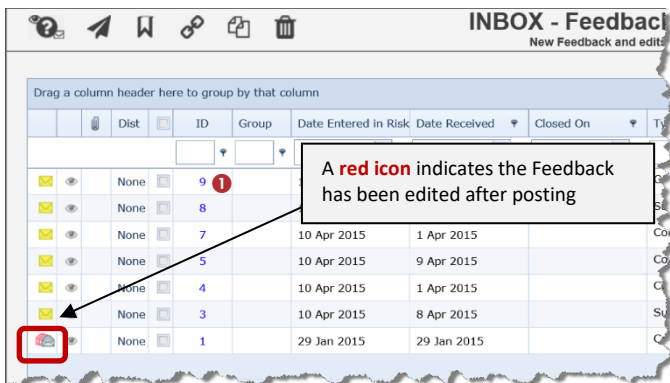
INBOX - Feedbac
New Feedback and edit

Drag a column header here to group by that column

| | | | Dist | | ID | Group | Date Entered in Risk | Date Received | Closed On | Ty |
|---|---|---|---|---|---|---|---|---|---|---|
| | | | None | | 9 | | 1 | | | C |
| | | | None | | 8 | | | | | S |
| | | | None | | 7 | | 10 Apr 2015 | 1 Apr 2015 | | Co |
| | | | None | | 5 | | 10 Apr 2015 | 9 Apr 2015 | | Co |
| | | | None | | 4 | | 10 Apr 2015 | 1 Apr 2015 | | C |
| | | | None | | 3 | | 10 Apr 2015 | 8 Apr 2015 | | S |
| | | | None | | 1 | | 29 Jan 2015 | 29 Jan 2015 | | C |

A red icon indicates the Feedback has been edited after posting